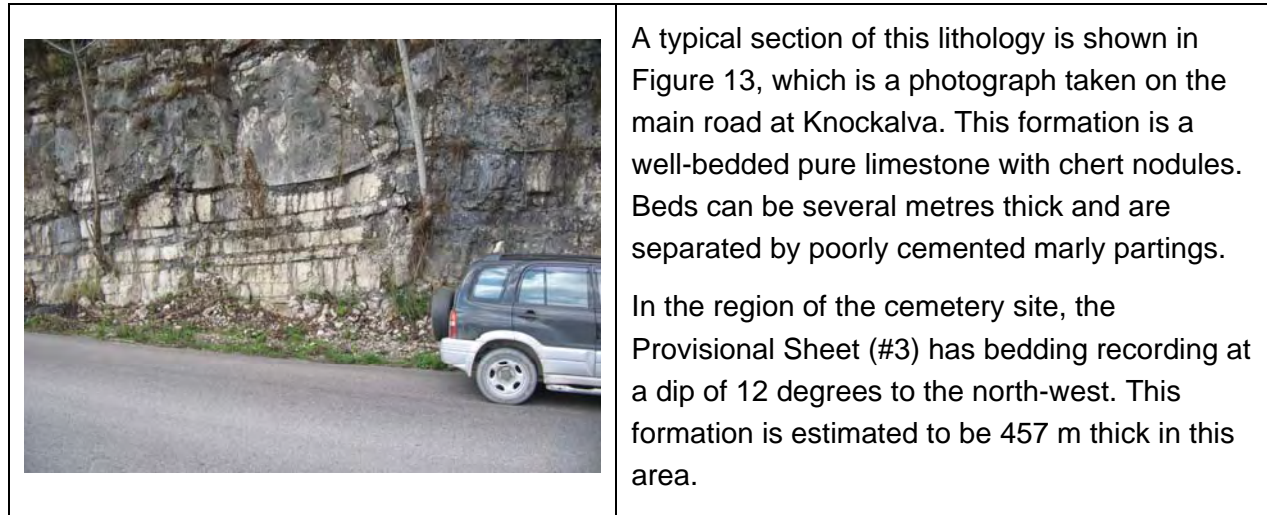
A typical section of this lithology is shown in Figure 13, which is a photograph taken on the main road at Knockalva. This formation is a well-bedded pure limestone with chert nodules. Beds can be several metres thick and are separated by poorly cemented marly partings.

In the region of the cemetery site, the Provisional Sheet (#3) has bedding recording at a dip of 12 degrees to the north-west. This formation is estimated to be 457 m thick in this area.